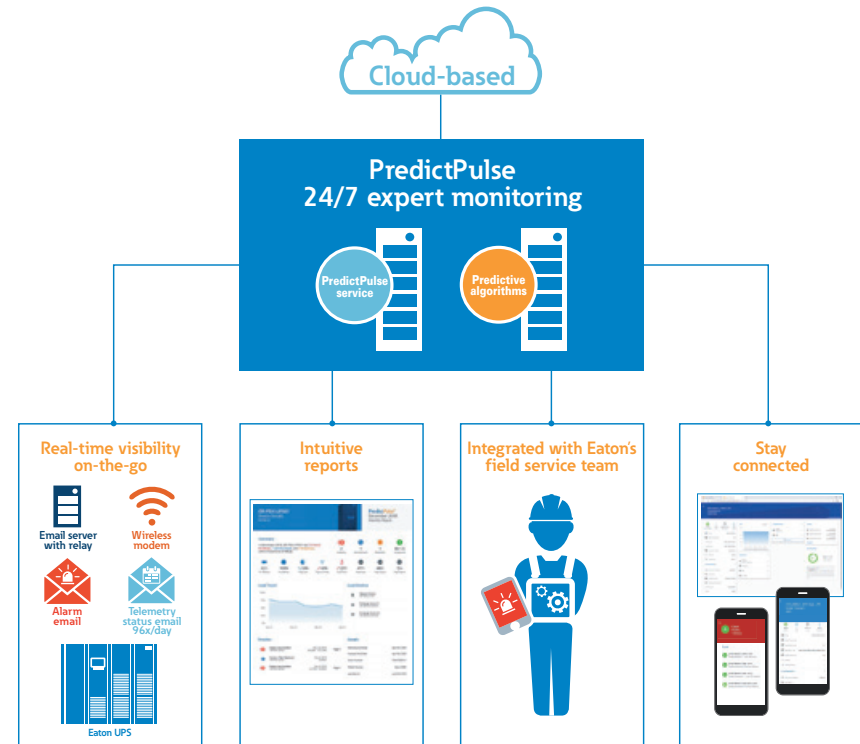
Cloud-based

PredictPulse
24/7 expert monitoring

PredictPulse service

Predictive algorithms

Real-time visibility on-the-go

Email server with relay

Wireless modem

Alarm email

Telemetry status email 96x/day

Eaton UPS

Intuitive reports

Integrated with Eaton's field service team

Stay connected